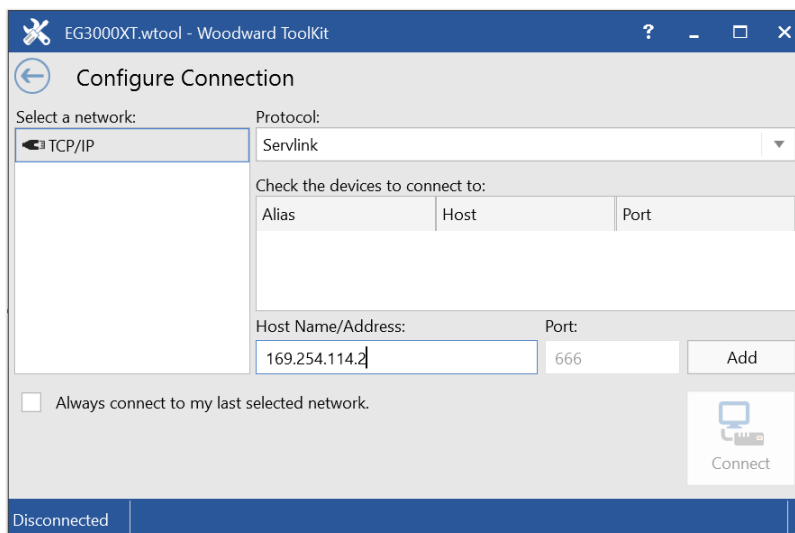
EG3000XT.wtool - Woodward ToolKit

?

Configure Connection

Select a network:

TCP/IP

Protocol:

Servlink

Check the devices to connect to:

| Alias | Host | Port |
|---|---|---|

Host Name/Address:

169.254.114.2

Port:

666

Add

Always connect to my last selected network.

Connect

Disconnected